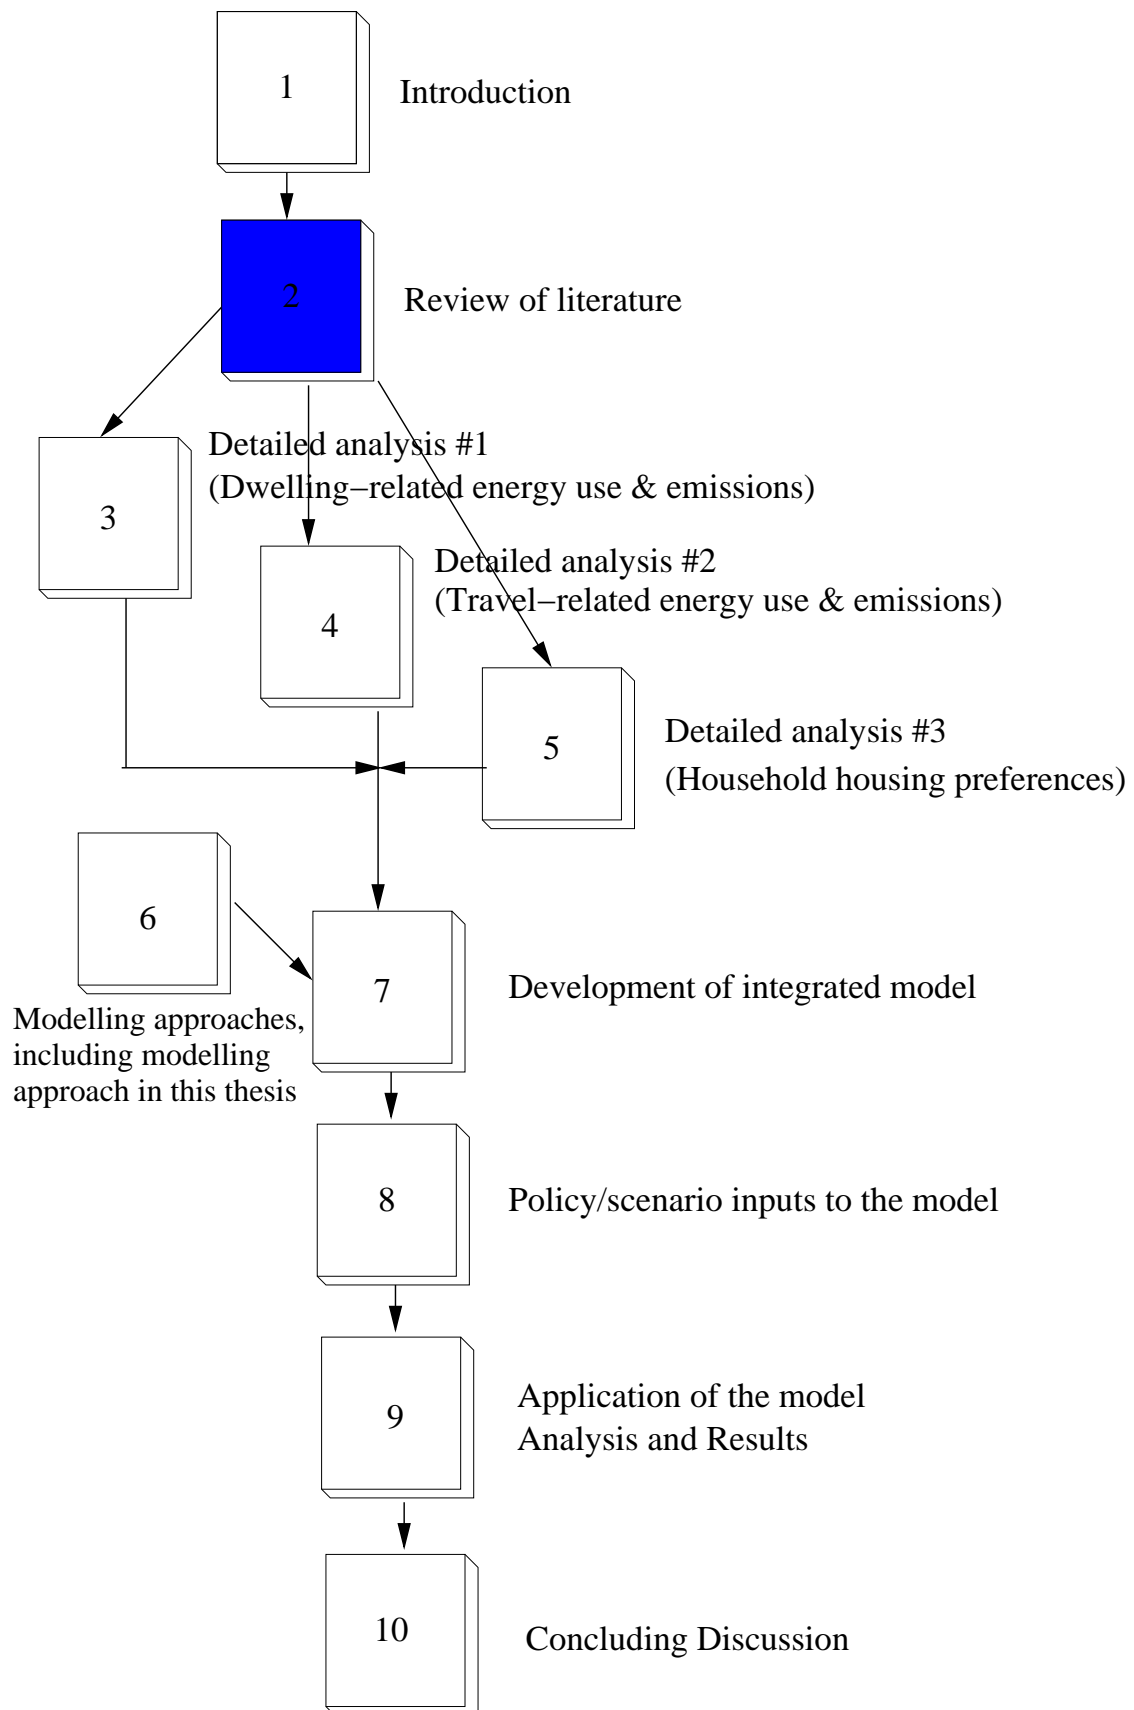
1

Introduction

2

Review of literature

Detailed analysis #1
(Dwelling–related energy use & emissions)

3

Detailed analysis #2
(Travel–related energy use & emissions)

4

5

Detailed analysis #3
(Household housing preferences)

6

Modelling approaches, including modelling approach in this thesis

7

Development of integrated model

8

Policy/scenario inputs to the model

9

Application of the model
Analysis and Results

10

Concluding Discussion